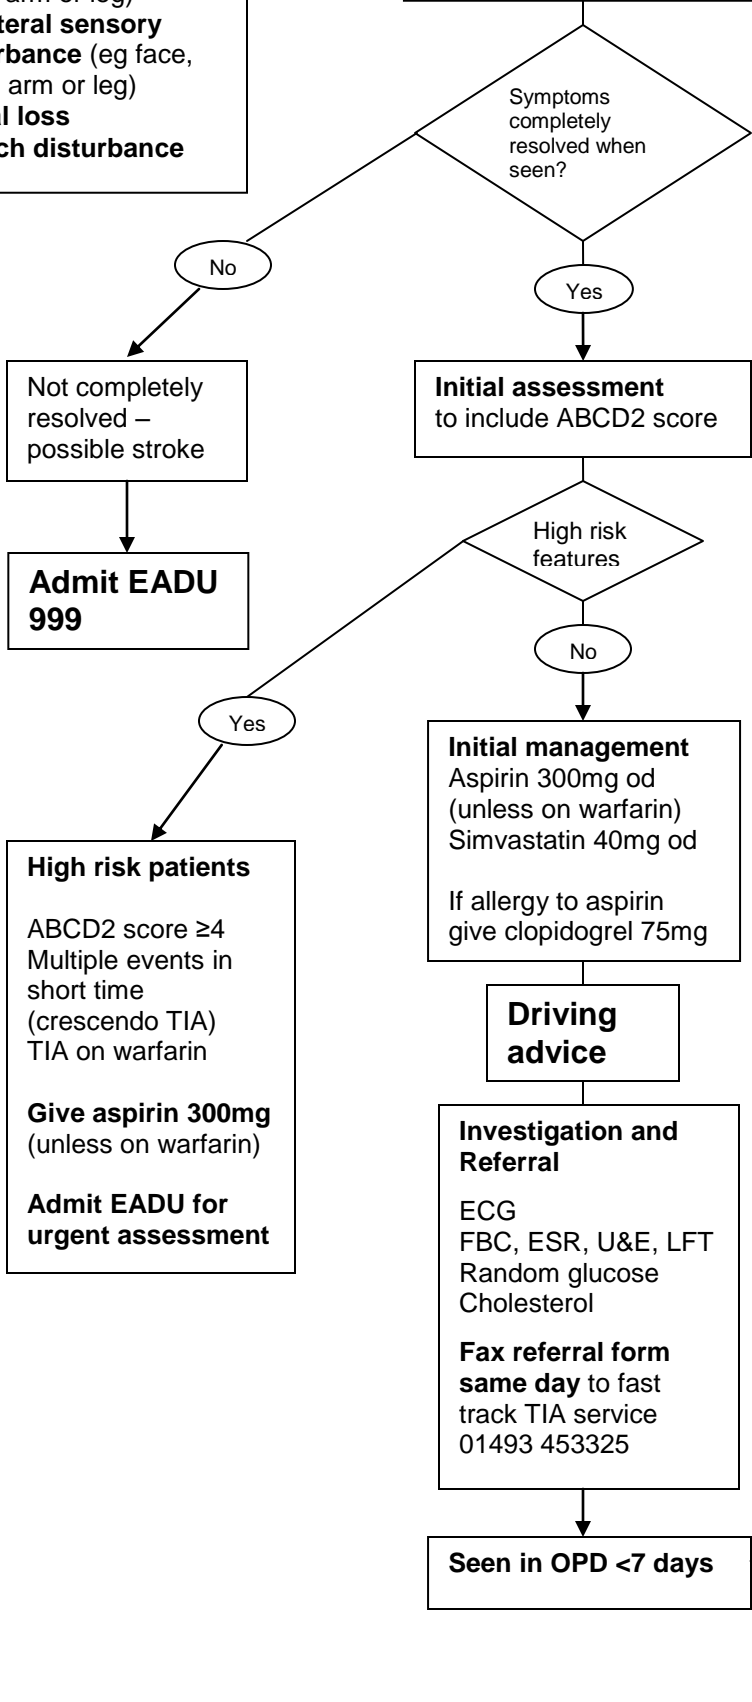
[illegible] arm or leg)
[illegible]teral sensory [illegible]rbance (eg face, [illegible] arm or leg)
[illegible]al loss
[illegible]ch disturbance

Symptoms completely resolved when seen?

No

Yes

Not completely resolved – possible stroke

Admit EADU 999

Initial assessment to include ABCD2 score

High risk features

No

Yes

Initial management
Aspirin 300mg od (unless on warfarin)
Simvastatin 40mg od

If allergy to aspirin give clopidogrel 75mg

High risk patients

ABCD2 score ≥4
Multiple events in short time (crescendo TIA)
TIA on warfarin

Give aspirin 300mg (unless on warfarin)

Admit EADU for urgent assessment

Driving advice

Investigation and Referral

ECG
FBC, ESR, U&E, LFT
Random glucose
Cholesterol

Fax referral form same day to fast track TIA service 01493 453325

Seen in OPD <7 days